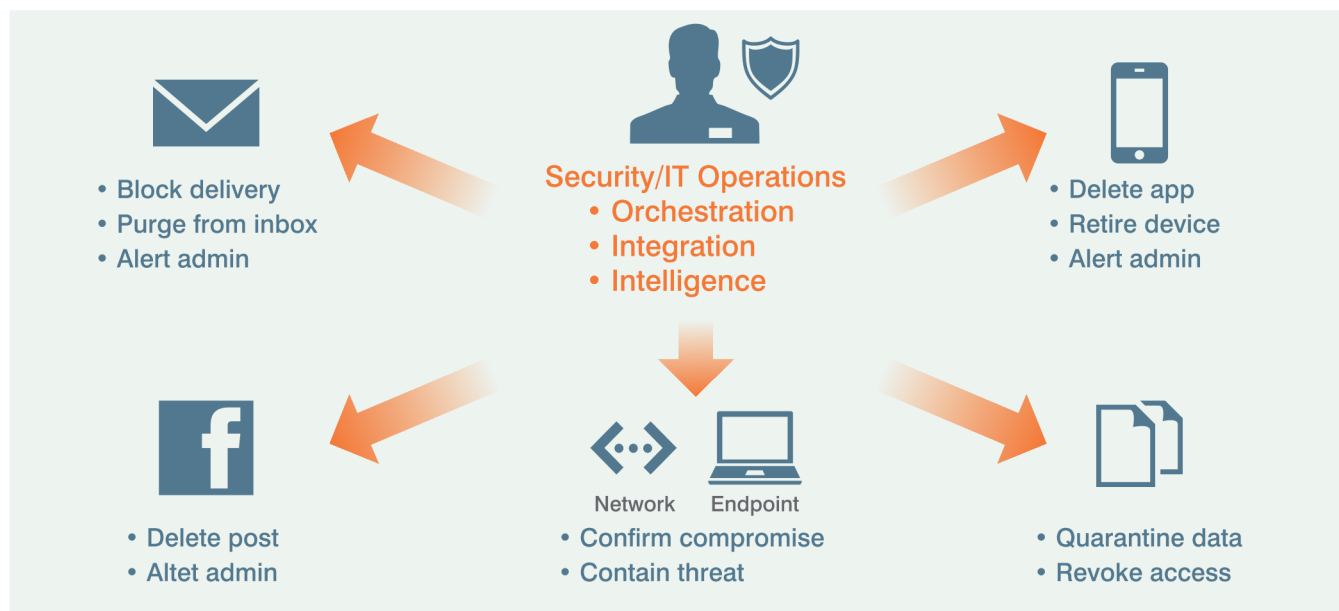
Security/IT Operations
• Orchestration
• Integration
• Intelligence

• Block delivery
• Purge from inbox
• Alert admin

• Delete app
• Retire device
• Alert admin

f

• Delete post
• Altet admin

Network Endpoint
• Confirm compromise
• Contain threat

• Quarantine data
• Revoke access